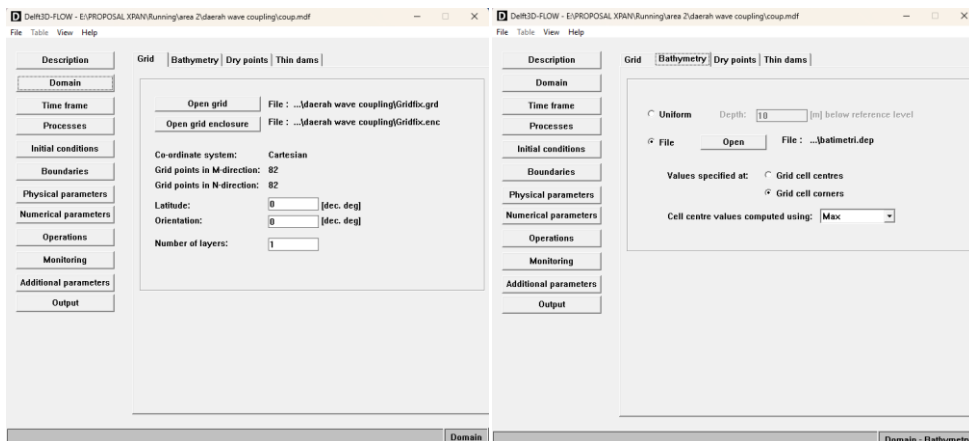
Delft3D-FLOW - E:\PROPOSAL XPAN\Running\area 2\daerah wave coupling\coup.mdf
File Table View Help

Description
Domain
Time frame
Processes
Initial conditions
Boundaries
Physical parameters
Numerical parameters
Operations
Monitoring
Additional parameters
Output

Grid | Bathymetry | Dry points | Thin dams

Open grid File : ...\daerah wave coupling\Gridfix.grd
Open grid enclosure File : ...\daerah wave coupling\Gridfix.enc

Co-ordinate system: Cartesian
Grid points in M-direction: 82
Grid points in N-direction: 82

Latitude: 0 [dec. deg]
Orientation: 0 [dec. deg]

Number of layers: 1

Domain

Delft3D-FLOW - E:\PROPOSAL XPAN\Running\area 2\daerah wave coupling\coup.mdf
File Table View Help

Description
Domain
Time frame
Processes
Initial conditions
Boundaries
Physical parameters
Numerical parameters
Operations
Monitoring
Additional parameters
Output

Grid | Bathymetry | Dry points | Thin dams

Uniform Depth: 10 [m] below reference level
File Open File : ...\batimetri.dep

Values specified at: Grid cell centres
Grid cell corners

Cell centre values computed using: Max

Domain - Bathymetr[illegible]